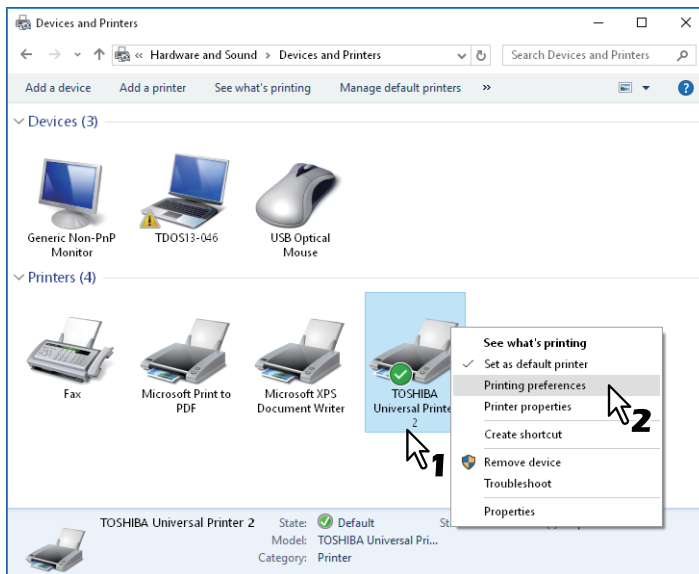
Devices and Printers

« Hardware and Sound › Devices and Printers

Search Devices and Printers

Add a device Add a printer See what's printing Manage default printers »

Devices (3)

Generic Non-PnP Monitor

TDOS13-046

USB Optical Mouse

Printers (4)

Fax

Microsoft Print to PDF

Microsoft XPS Document Writer

TOSHIBA Universal Printe 2

1

See what's printing
Set as default printer
Printing preferences
Printer properties
Create shortcut
Remove device
Troubleshoot
Properties

2

TOSHIBA Universal Printer 2 State: Default St
Model: TOSHIBA Universal Pri...
Category: Printer